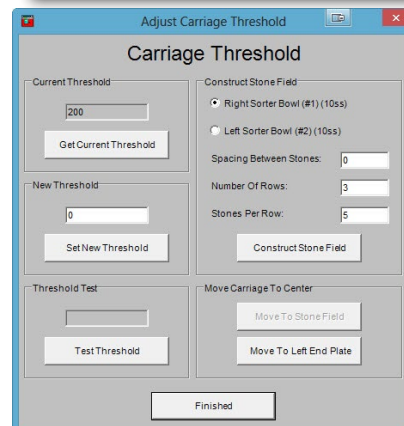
Adjust Carriage Threshold

Carriage Threshold

Current Threshold

200

Get Current Threshold

New Threshold

0

Set New Threshold

Threshold Test

Test Threshold

Construct Stone Field

Right Sorter Bowl (#1) (10ss)

Left Sorter Bowl (#2) (10ss)

Spacing Between Stones: 0

Number Of Rows: 3

Stones Per Row: 5

Construct Stone Field

Move Carriage To Center

Move To Stone Field

Move To Left End Plate

Finished